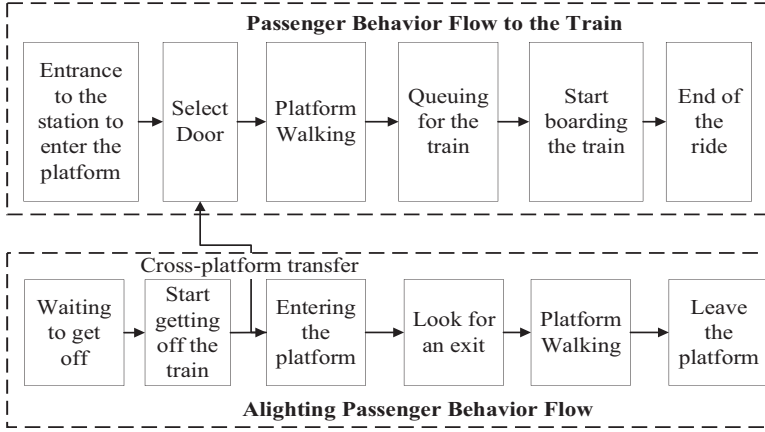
Passenger Behavior Flow to the Train

Entrance to the station to enter the platform

Select Door

Platform Walking

Queuing for the train

Start boarding the train

End of the ride

Cross-platform transfer

Waiting to get off

Start getting off the train

Entering the platform

Look for an exit

Platform Walking

Leave the platform

Alighting Passenger Behavior Flow